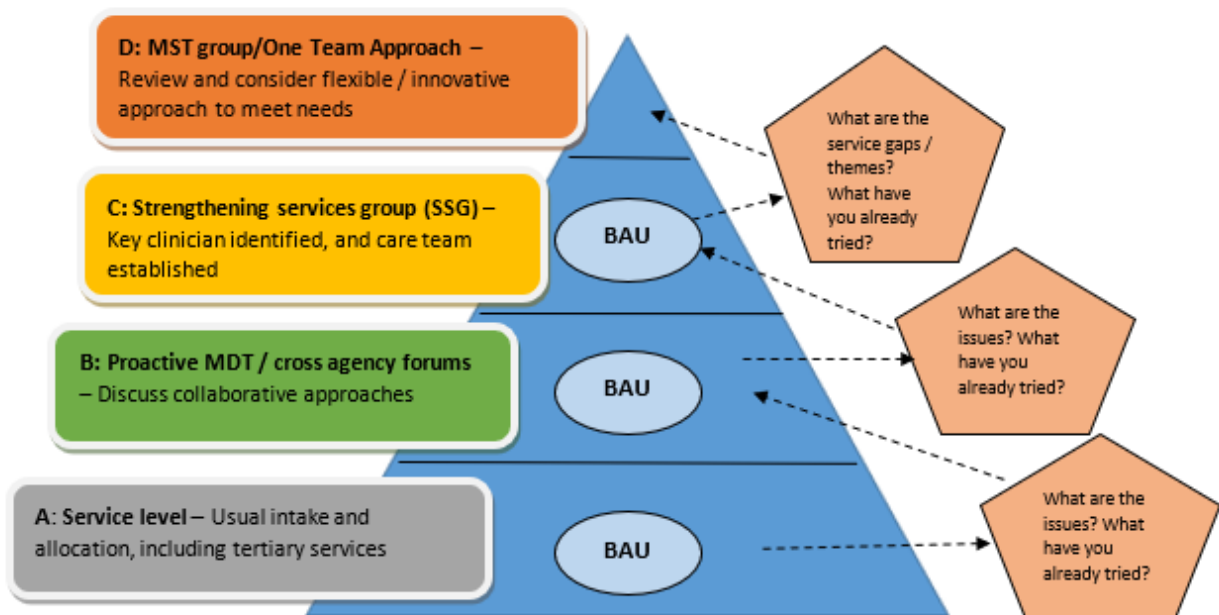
D: MST group/One Team Approach – Review and consider flexible / innovative approach to meet needs

C: Strengthening services group (SSG) – Key clinician identified, and care team established

B: Proactive MDT / cross agency forums – Discuss collaborative approaches

A: Service level – Usual intake and allocation, including tertiary services

BAU

BAU

BAU

What are the service gaps / themes? What have you already tried?

What are the issues? What have you already tried?

What are the issues? What have you already tried?